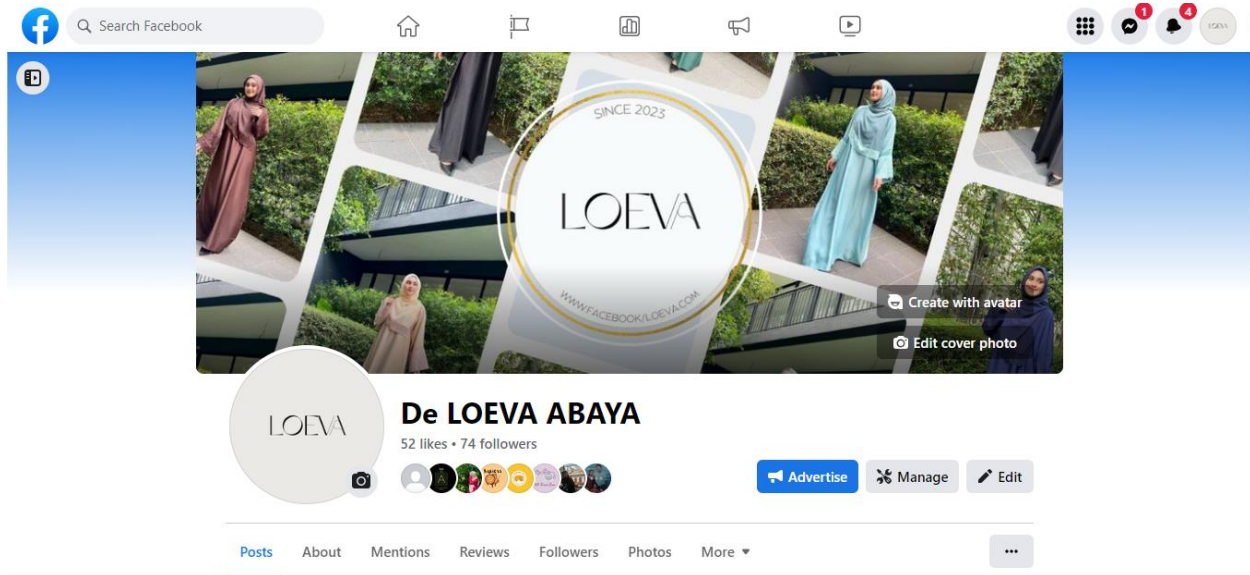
Search Facebook

1
4

SINCE 2023
LOEVA
WWW.FACEBOOK/LOEVA.COM

Create with avatar
Edit cover photo

LOEVA

De LOEVA ABAYA
52 likes • 74 followers

Advertise
Manage
Edit

Posts
About
Mentions
Reviews
Followers
Photos
More
...